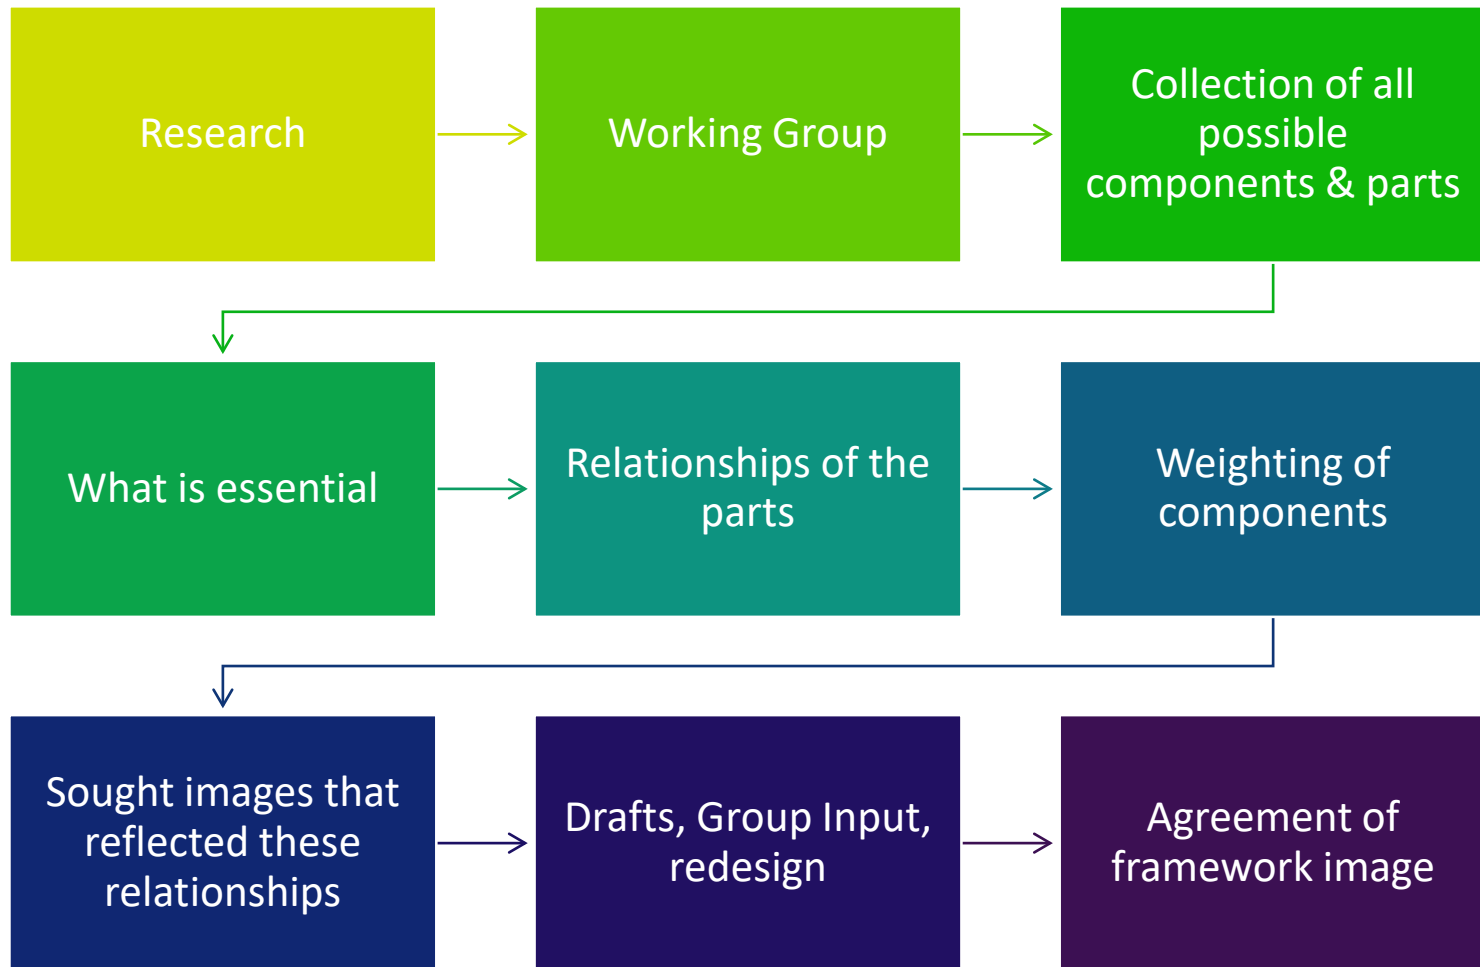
Research

Working Group

Collection of all possible components & parts

What is essential

Relationships of the parts

Weighting of components

Sought images that reflected these relationships

Drafts, Group Input, redesign

Agreement of framework image